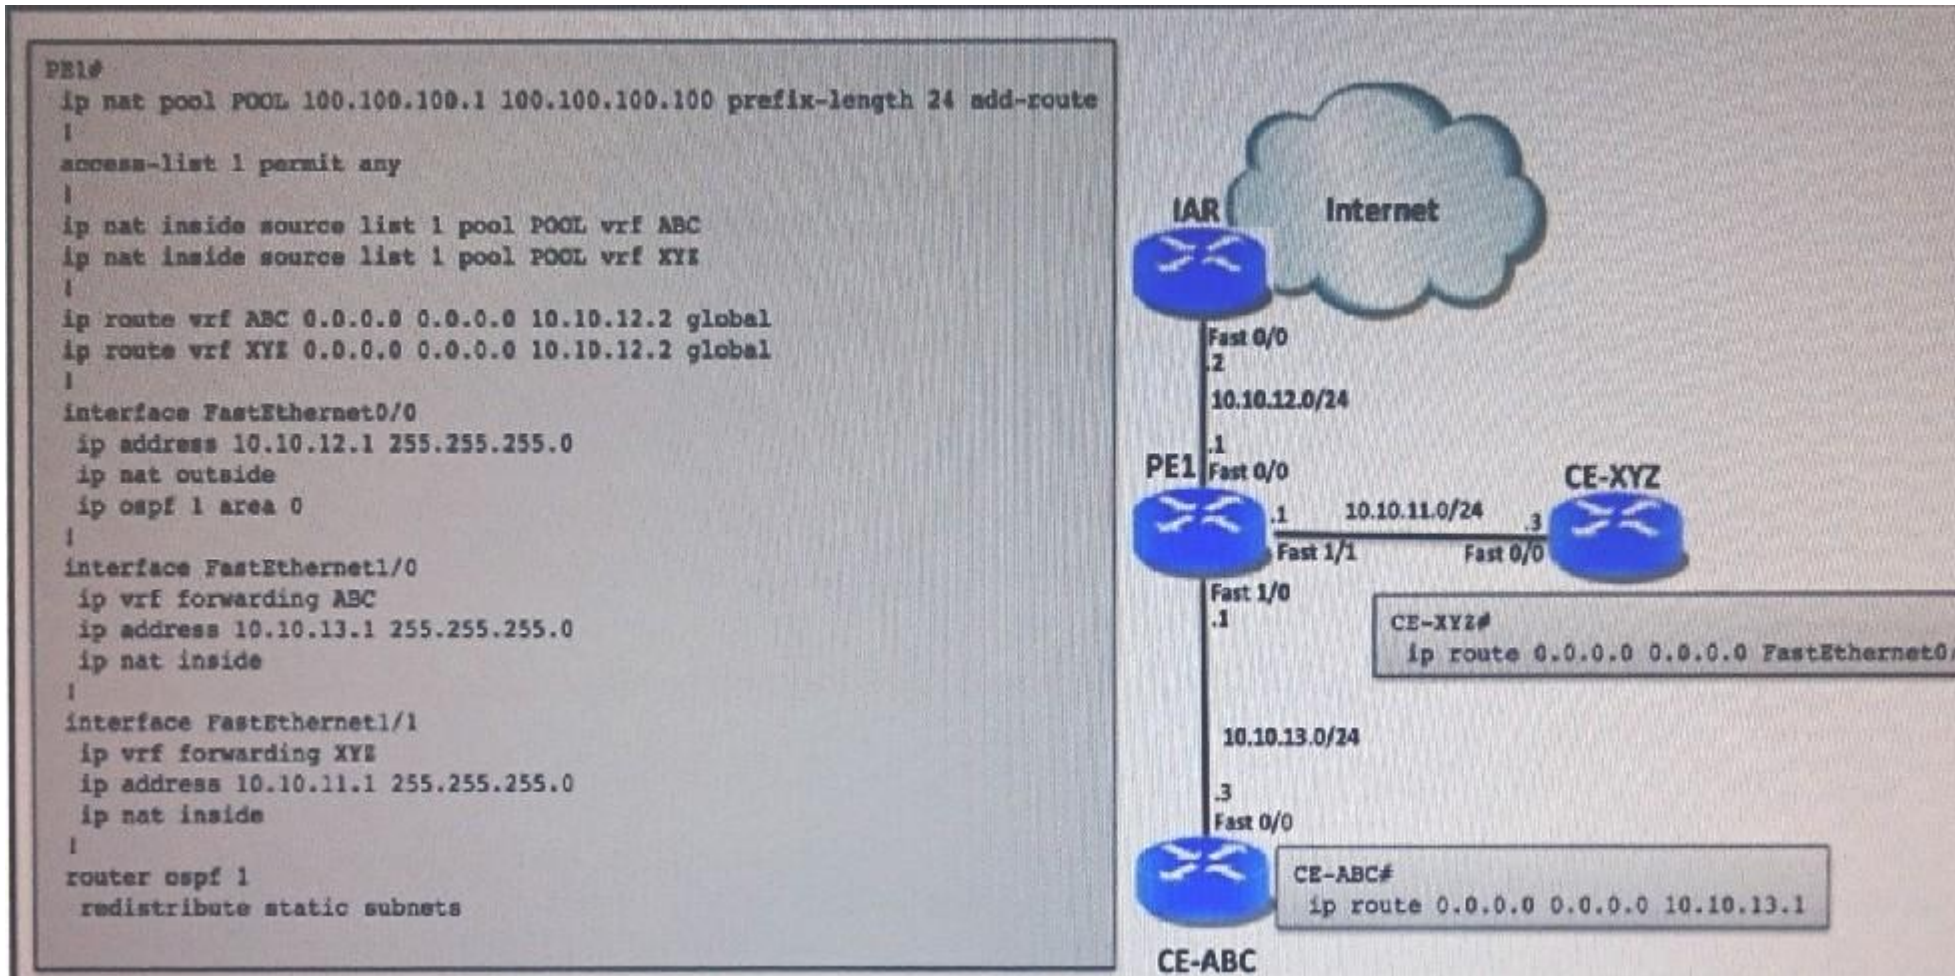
PE1#
ip nat pool POOL 100.100.100.1 100.100.100.100 prefix-length 24 add-route
!
access-list 1 permit any
!
ip nat inside source list 1 pool POOL vrf ABC
ip nat inside source list 1 pool POOL vrf XYZ
!
ip route vrf ABC 0.0.0.0 0.0.0.0 10.10.12.2 global
ip route vrf XYZ 0.0.0.0 0.0.0.0 10.10.12.2 global
!
interface FastEthernet0/0
ip address 10.10.12.1 255.255.255.0
ip nat outside
ip ospf 1 area 0
!
interface FastEthernet1/0
ip vrf forwarding ABC
ip address 10.10.13.1 255.255.255.0
ip nat inside
!
interface FastEthernet1/1
ip vrf forwarding XYZ
ip address 10.10.11.1 255.255.255.0
ip nat inside
!
router ospf 1
redistribute static subnets

IAR

Internet

Fast 0/0
.2
10.10.12.0/24
.1
PE1 Fast 0/0

.1 10.10.11.0/24 .3
Fast 1/1 Fast 0/0

CE-XYZ

Fast 1/0
.1

CE-XYZ#
ip route 0.0.0.0 0.0.0.0 FastEthernet0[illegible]

10.10.13.0/24

.3
Fast 0/0

CE-ABC#
ip route 0.0.0.0 0.0.0.0 10.10.13.1

CE-ABC